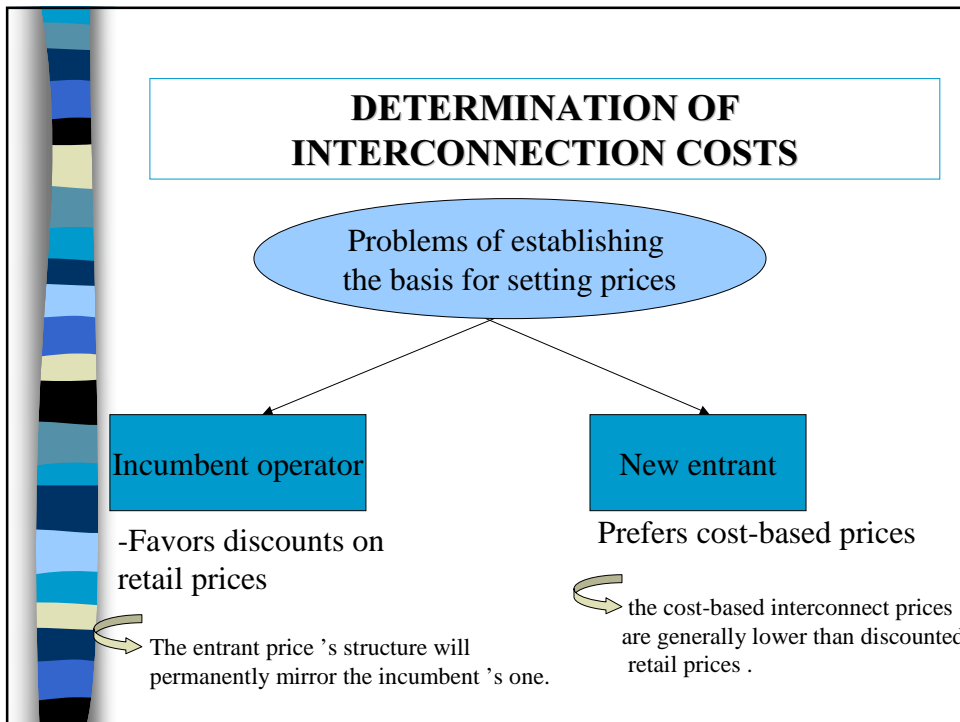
DETERMINATION OF INTERCONNECTION COSTS

Problems of establishing the basis for setting prices

Incumbent operator

-Favors discounts on retail prices

The entrant price 's structure will permanently mirror the incumbent 's one.

New entrant

Prefers cost-based prices

the cost-based interconnect prices are generally lower than discounted retail prices .